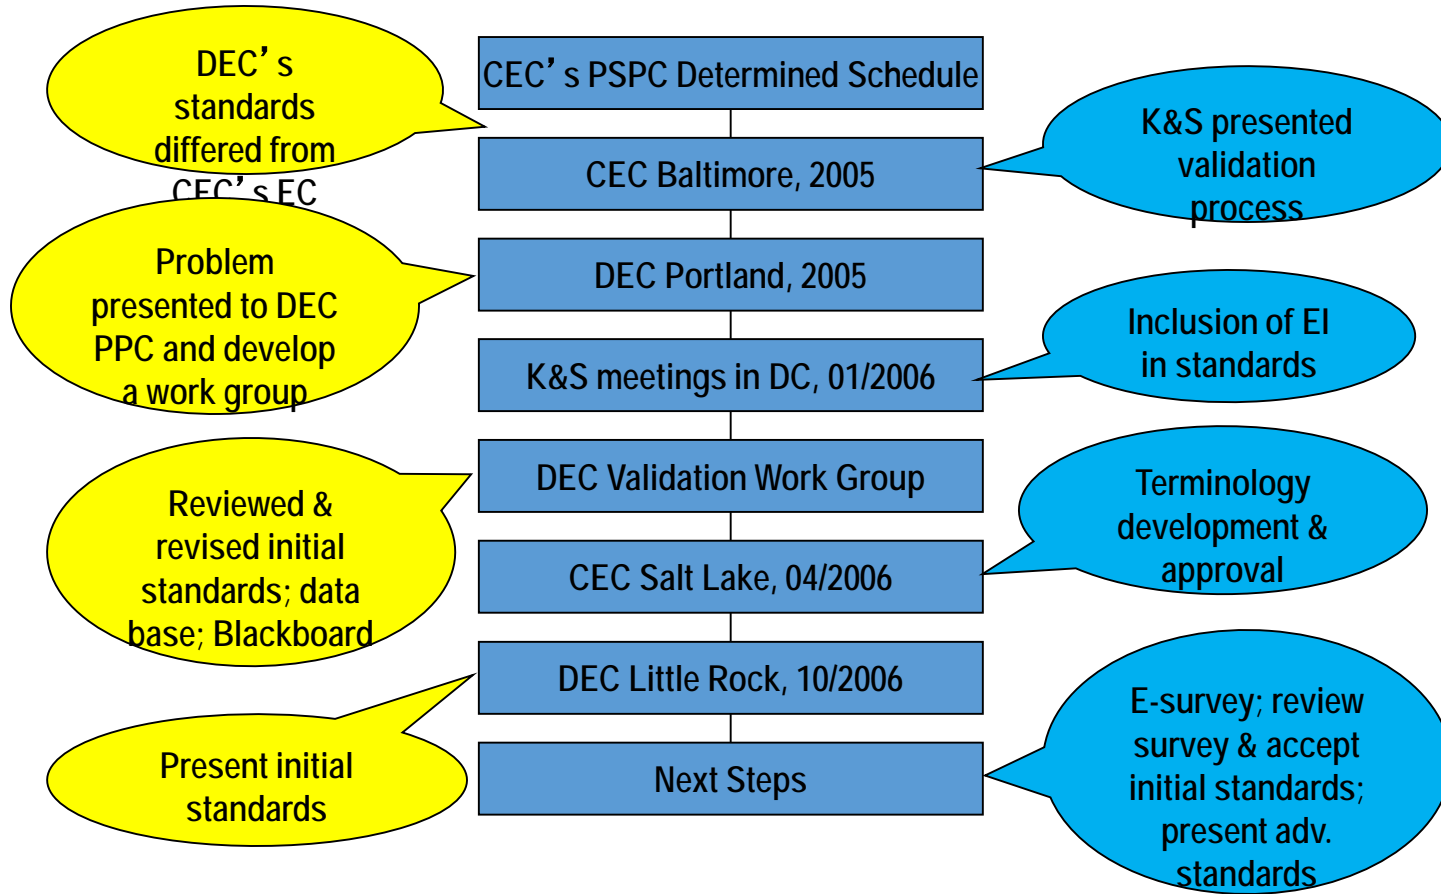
DEC's standards differed from CEC's EC

CEC's PSPC Determined Schedule

K&S presented validation process

CEC Baltimore, 2005

Problem presented to DEC PPC and develop a work group

DEC Portland, 2005

Inclusion of EI in standards

K&S meetings in DC, 01/2006

DEC Validation Work Group

Reviewed & revised initial standards; data base; Blackboard

Terminology development & approval

CEC Salt Lake, 04/2006

DEC Little Rock, 10/2006

Present initial standards

Next Steps

E-survey; review survey & accept initial standards; present adv. standards